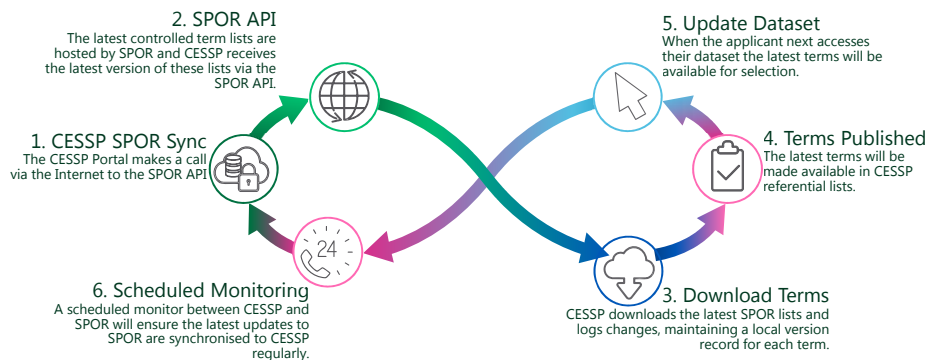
2. SPOR API
The latest controlled term lists are hosted by SPOR and CESSP receives the latest version of these lists via the SPOR API.

1. CESSP SPOR Sync
The CESSP Portal makes a call via the Internet to the SPOR API

24

6. Scheduled Monitoring
A scheduled monitor between CESSP and SPOR will ensure the latest updates to SPOR are synchronised to CESSP regularly.

5. Update Dataset
When the applicant next accesses their dataset the latest terms will be available for selection.

4. Terms Published
The latest terms will be made available in CESSP referential lists.

3. Download Terms
CESSP downloads the latest SPOR lists and logs changes, maintaining a local version record for each term.